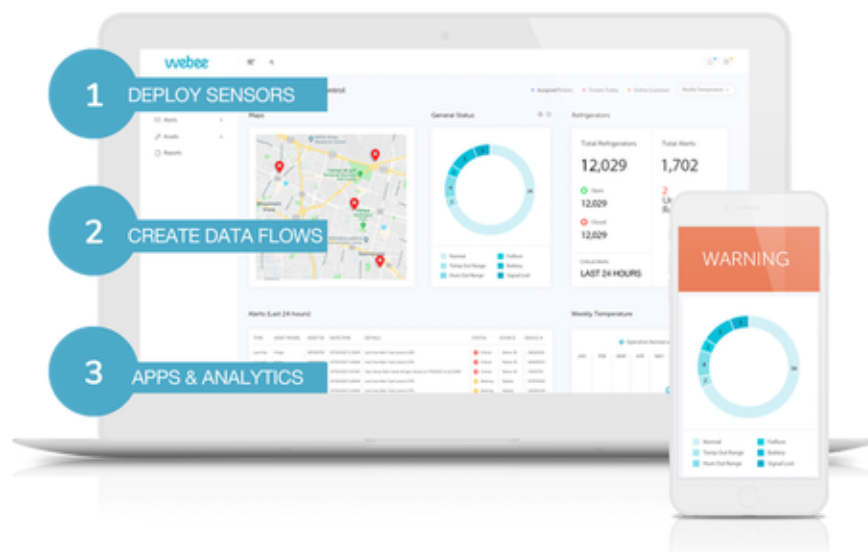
webee

1 DEPLOY SENSORS

2 CREATE DATA FLOWS

3 APPS & ANALYTICS

Maps

General Status

Refrigerators

Total Refrigerators
12,029

Total Alerts
1,702

Open
12,029

Closed
12,029

LAST 24 HOURS

Alerts

Assets

Reports

Normal
Temp Out Range
Hum Out Range
Failure
Battery
Signal Lost

Alerts (Last 24 hours)

Weekly Temperature

WARNING

Normal
Temp Out Range
Hum Out Range
Failure
Battery
Signal Lost